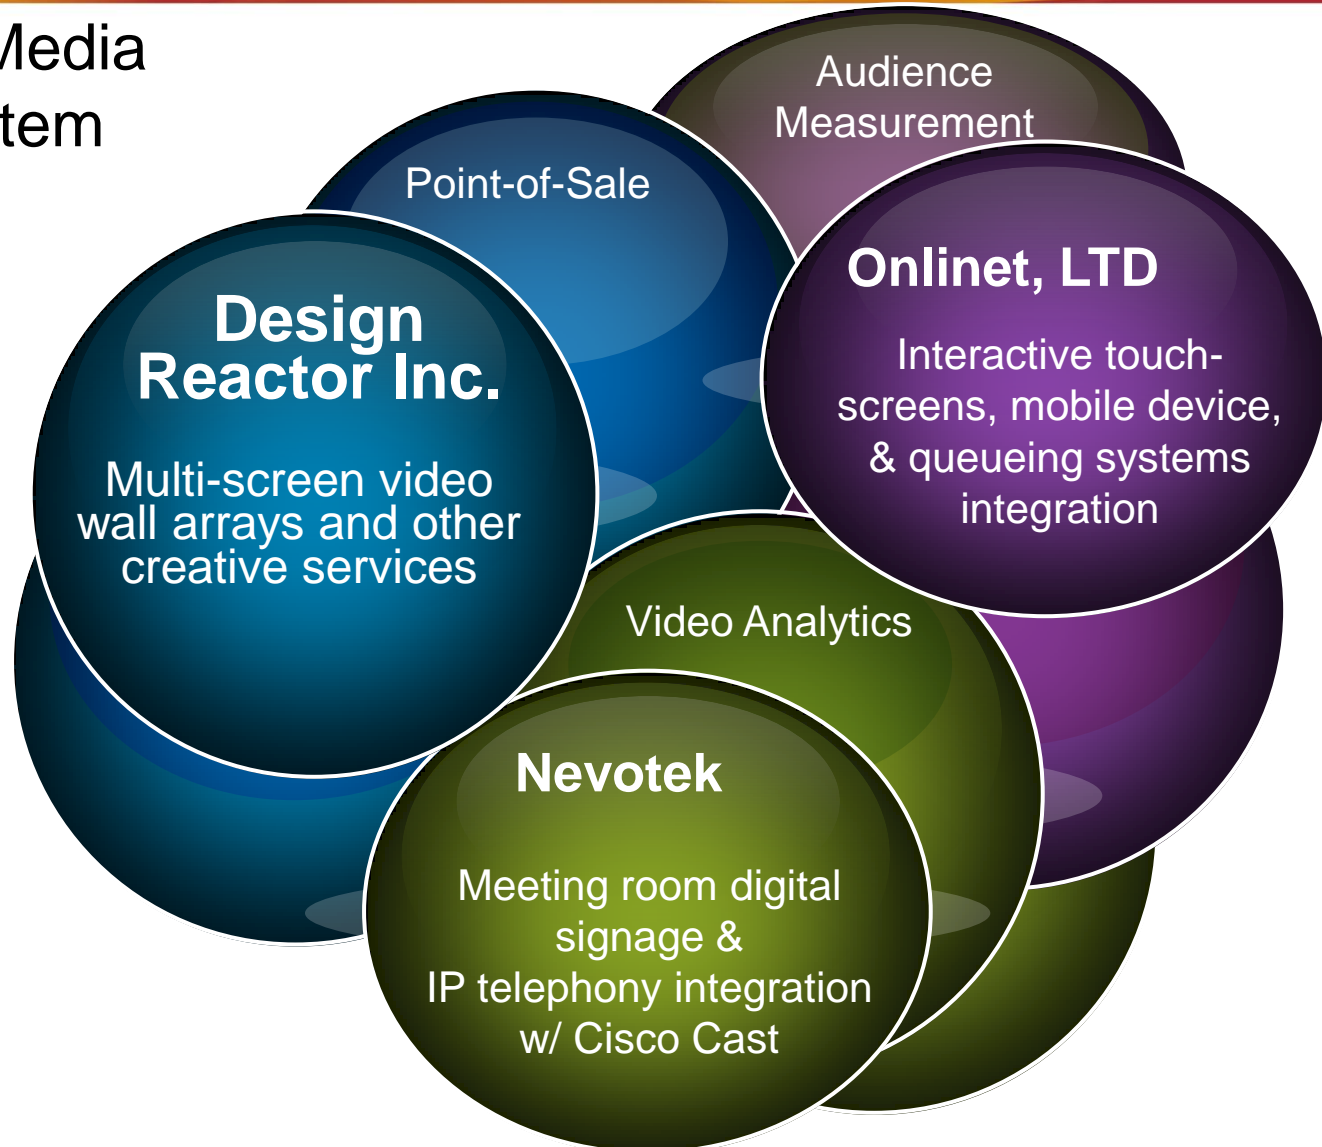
/ledia
tem

Audience Measurement

Point-of-Sale

Onlinet, LTD

Interactive touchscreens, mobile device, & queueing systems integration

Design Reactor Inc.

Multi-screen video wall arrays and other creative services

Video Analytics

Nevotek

Meeting room digital signage & IP telephony integration w/ Cisco Cast